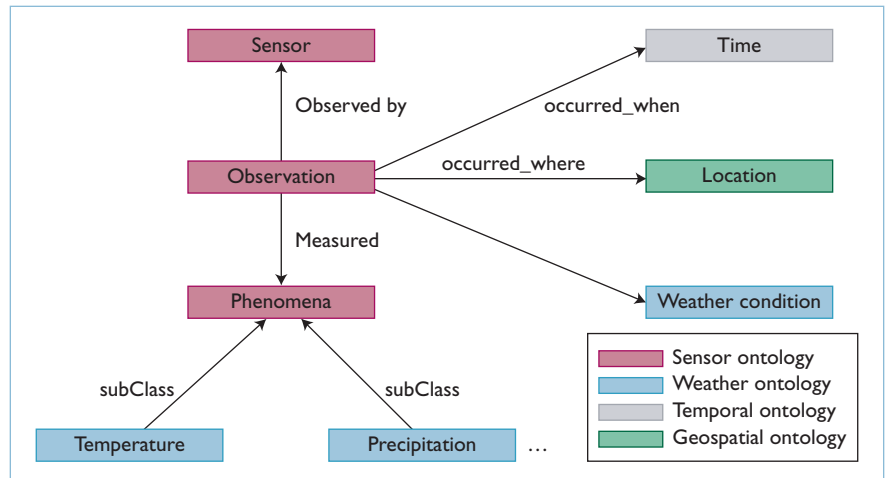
Sensor

Time

Observed by

occurred_when

occurred_where

Observation

Location

Measured

Phenomena

Weather condition

Sensor ontology

Weather ontology

Temporal ontology

Geospatial ontology

subClass

subClass

Temperature

Precipitation

…